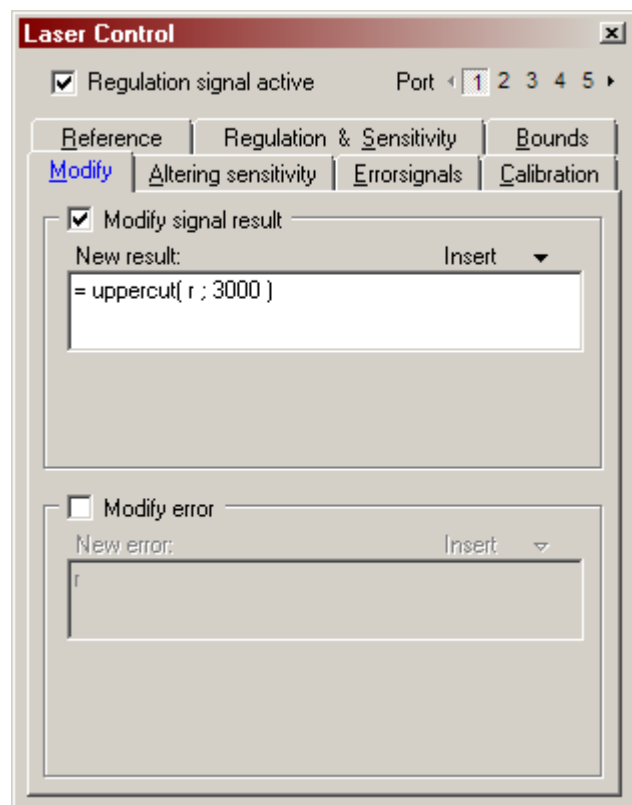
Laser Control

Regulation signal active

Port 1 2 3 4 5

Reference
Regulation & Sensitivity
Bounds
Modify
Altering sensitivity
Errorsignals
Calibration

Modify signal result

New result:

Insert

= uppercut( r ; 3000 )

Modify error

New error:

Insert

r